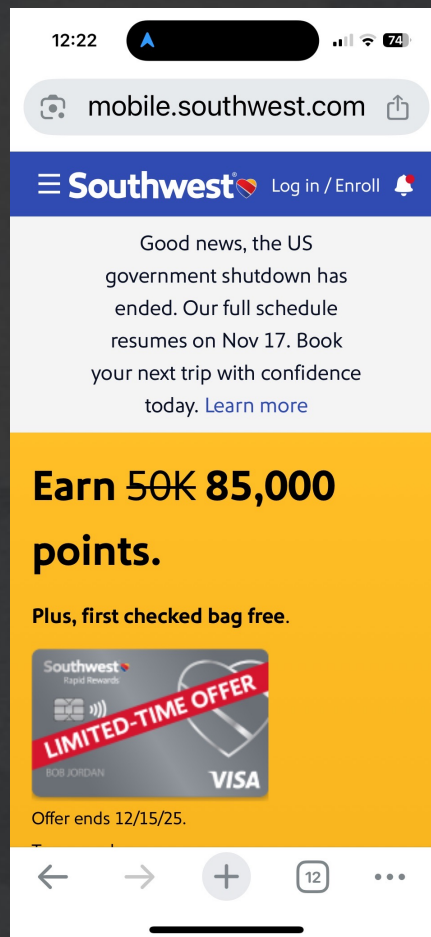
12:22

74

mobile.southwest.com

Southwest Log in / Enroll

Good news, the US government shutdown has ended. Our full schedule resumes on Nov 17. Book your next trip with confidence today. Learn more

Earn ~~50K~~ 85,000 points.

Plus, first checked bag free.

Southwest Rapid Rewards

LIMITED-TIME OFFER

BOB JORDAN

VISA

Offer ends 12/15/25.

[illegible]

12